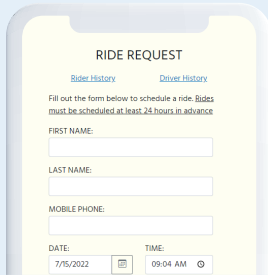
RIDE REQUEST

Rider History

Driver History

Fill out the form below to schedule a ride. Rides must be scheduled at least 24 hours in advance

FIRST NAME:

LAST NAME:

MOBILE PHONE:

DATE:

7/15/2022

TIME:

09:04 AM